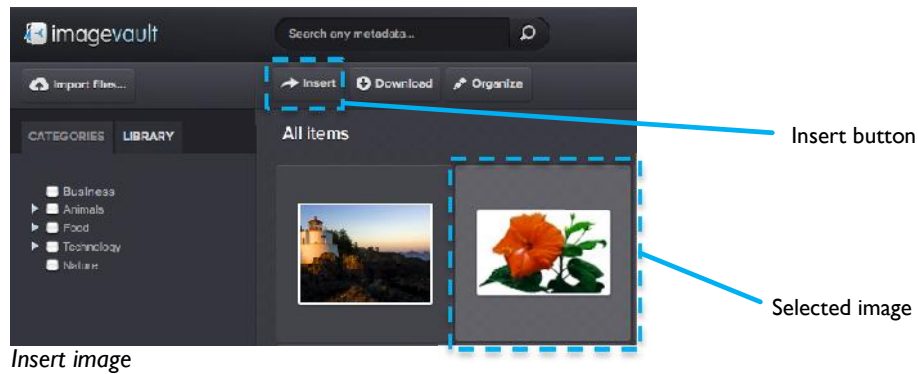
imagevault

Search any metadata...

Import files...

Insert

Download

Organize

CATEGORIES

LIBRARY

All items

Business

Animals

Food

Technology

Nature

Insert button

Selected image

*Insert image*